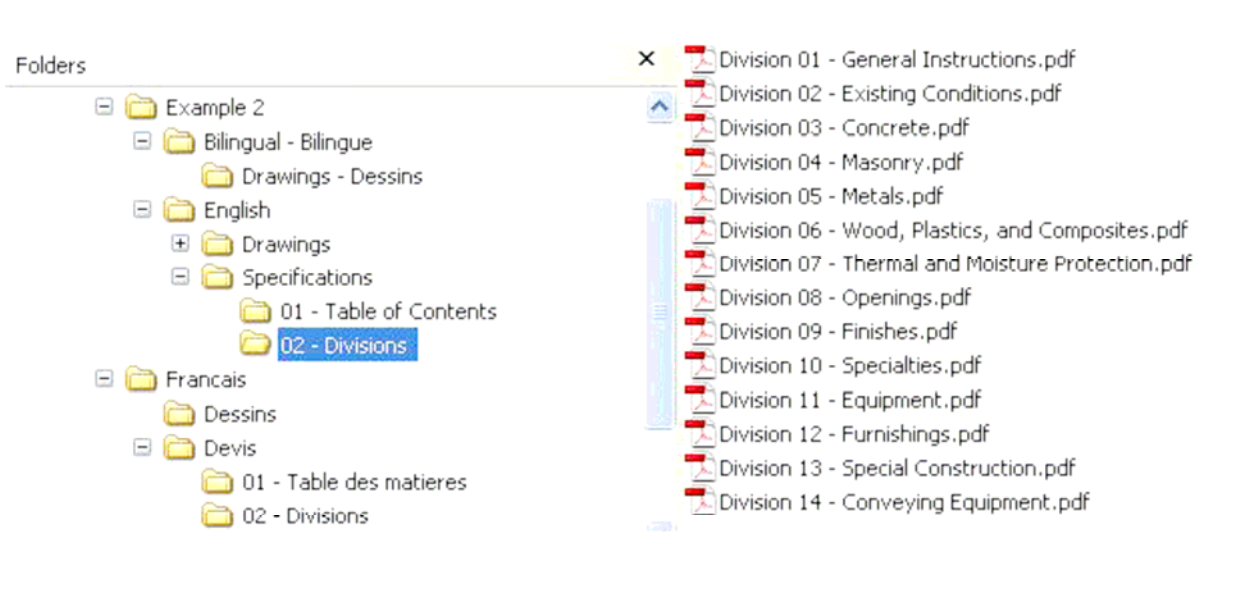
Folders ×

Example 2
Bilingual - Bilingue
Drawings - Dessins
English
Drawings
Specifications
01 - Table of Contents
02 - Divisions
Francais
Dessins
Devis
01 - Table des matieres
02 - Divisions

Division 01 - General Instructions.pdf
Division 02 - Existing Conditions.pdf
Division 03 - Concrete.pdf
Division 04 - Masonry.pdf
Division 05 - Metals.pdf
Division 06 - Wood, Plastics, and Composites.pdf
Division 07 - Thermal and Moisture Protection.pdf
Division 08 - Openings.pdf
Division 09 - Finishes.pdf
Division 10 - Specialties.pdf
Division 11 - Equipment.pdf
Division 12 - Furnishings.pdf
Division 13 - Special Construction.pdf
Division 14 - Conveying Equipment.pdf